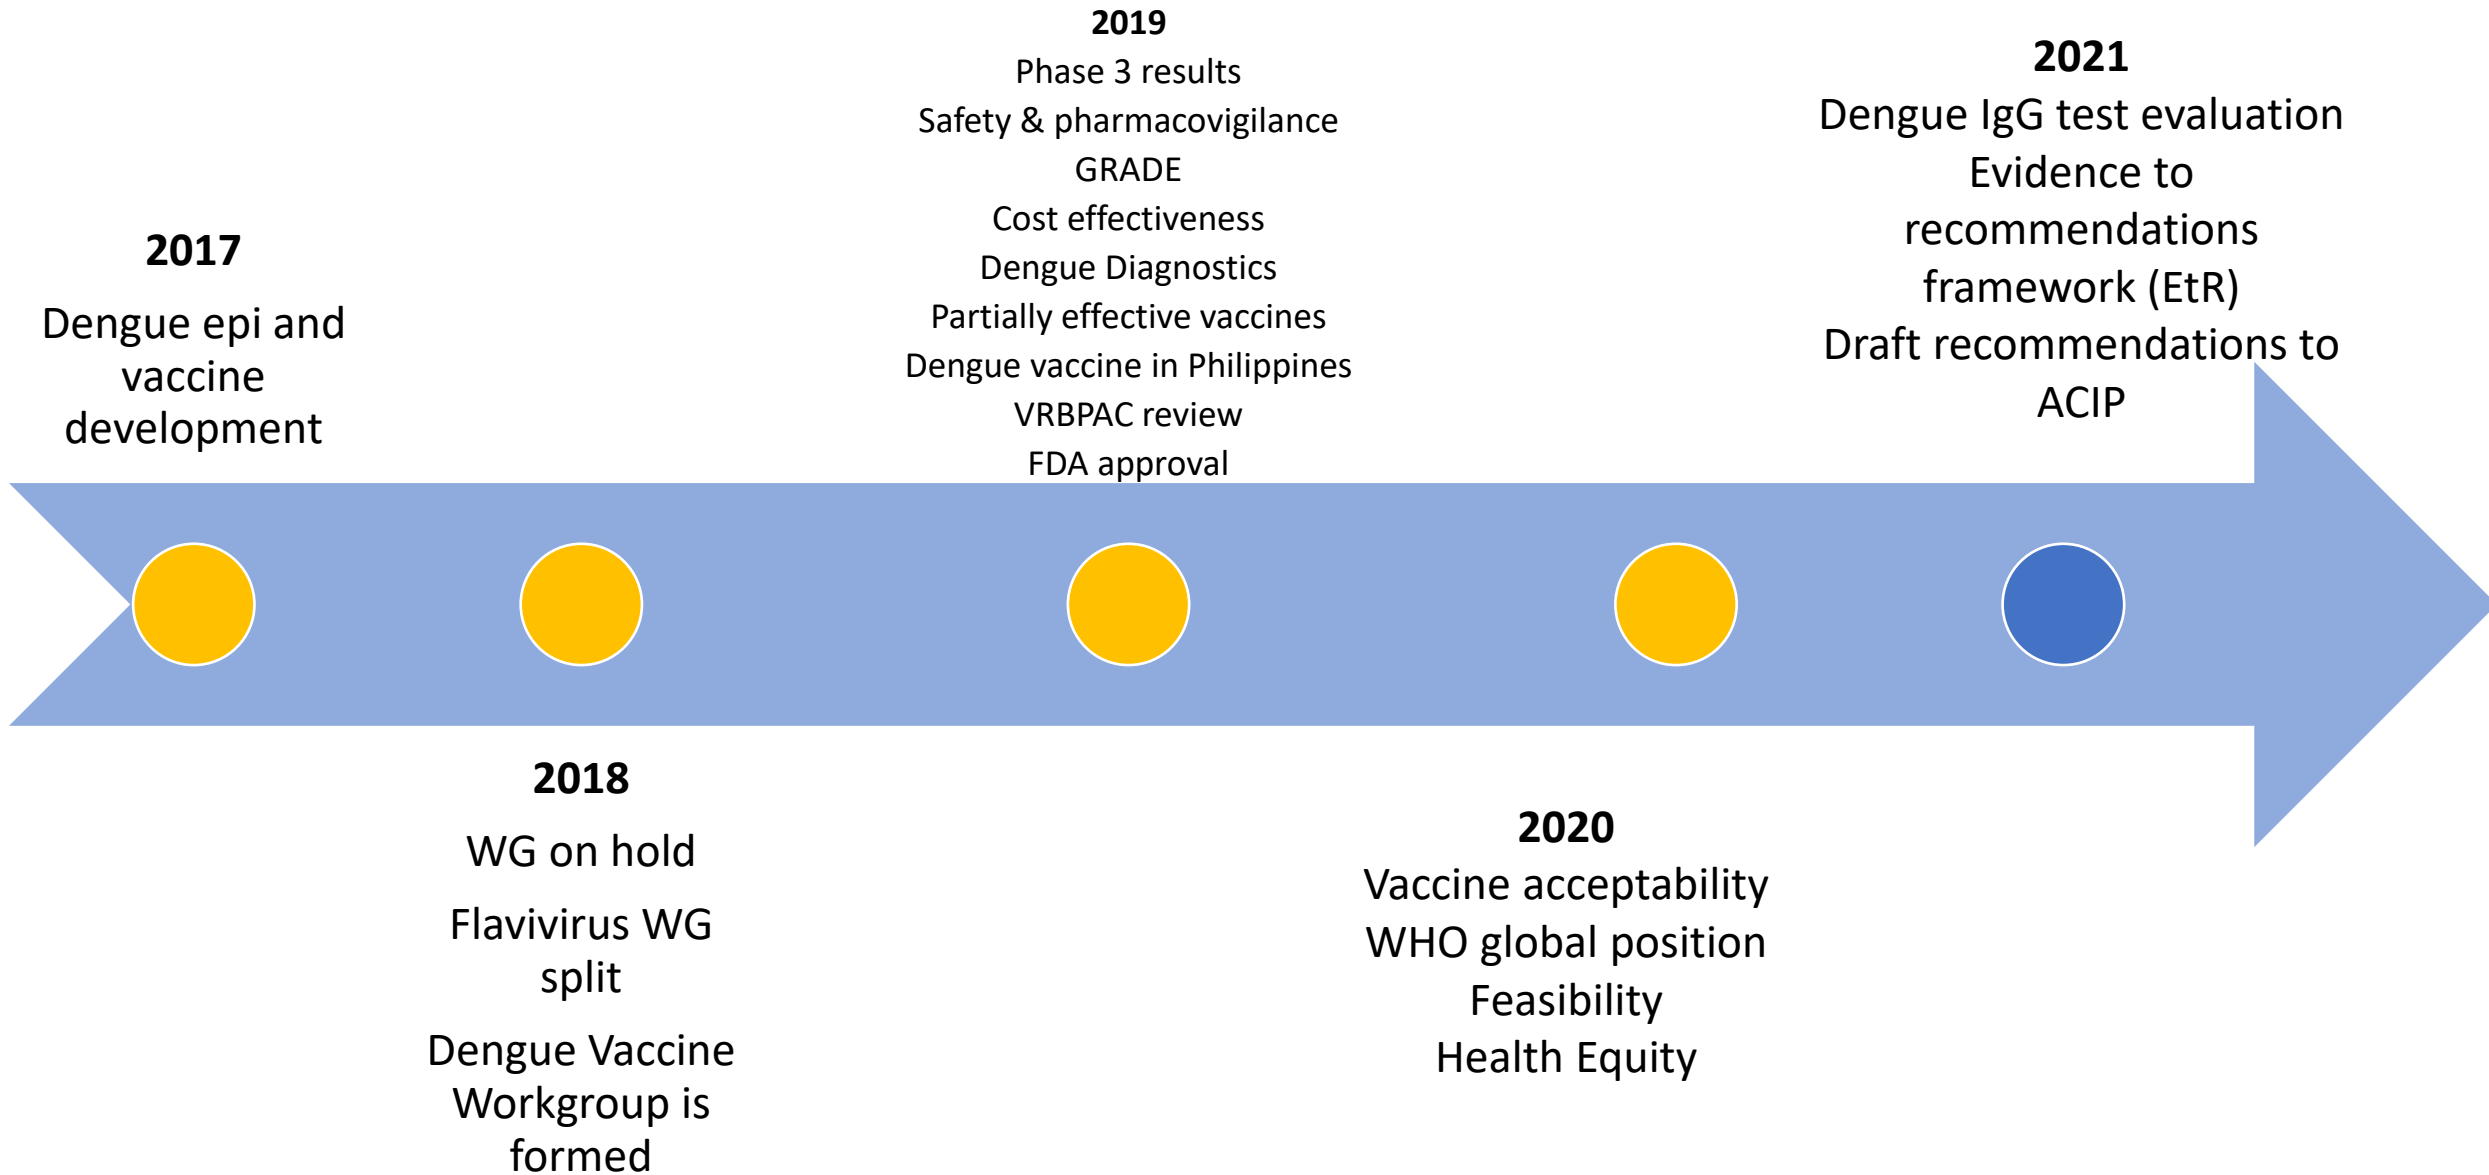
2017

Dengue epi and vaccine development

2018

WG on hold

Flavivirus WG split

Dengue Vaccine Workgroup is formed

2019

Phase 3 results

Safety & pharmacovigilance

GRADE

Cost effectiveness

Dengue Diagnostics

Partially effective vaccines

Dengue vaccine in Philippines

VRBPAC review

FDA approval

2020

Vaccine acceptability

WHO global position

Feasibility

Health Equity

2021

Dengue IgG test evaluation

Evidence to recommendations framework (EtR)

Draft recommendations to ACIP